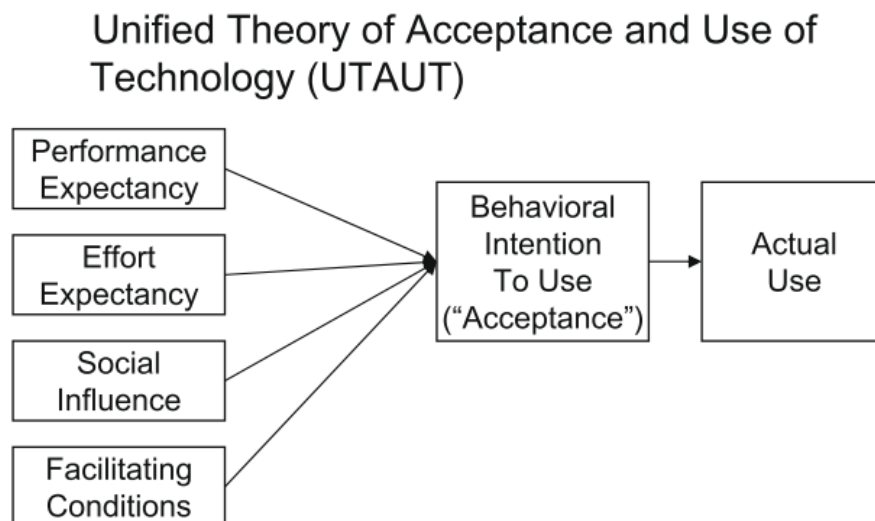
Unified Theory of Acceptance and Use of Technology (UTAUT)

Performance Expectancy

Effort Expectancy

Social Influence

Facilitating Conditions

Behavioral Intention To Use (“Acceptance”)

Actual Use